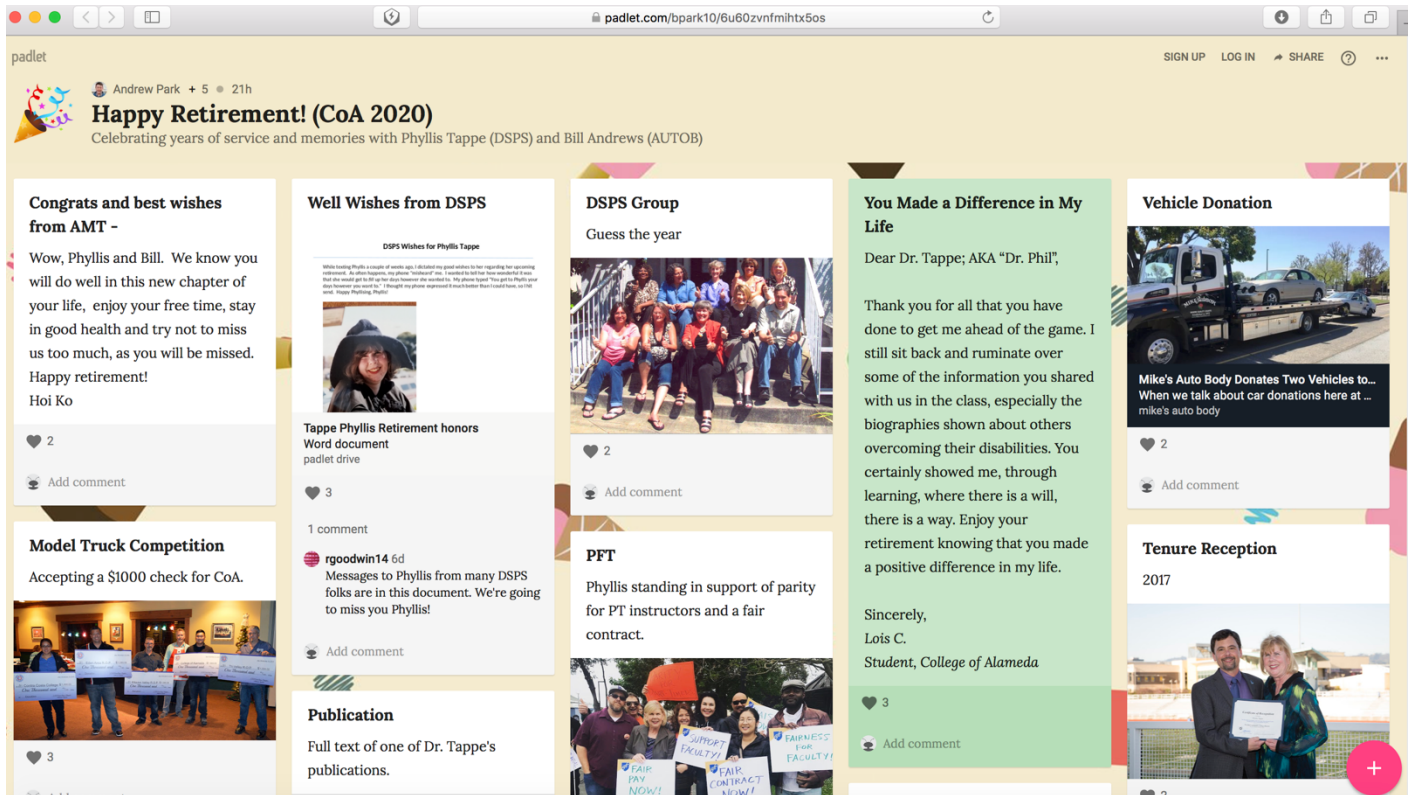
padlet.com/bpark10/6u60zvnfmihtx5os

padlet

SIGN UP LOG IN SHARE

Andrew Park + 5 • 21h

Happy Retirement! (CoA 2020)

Celebrating years of service and memories with Phyllis Tappe (DSPS) and Bill Andrews (AUTOB)

Congrats and best wishes from AMT -

Wow, Phyllis and Bill. We know you will do well in this new chapter of your life, enjoy your free time, stay in good health and try not to miss us too much, as you will be missed. Happy retirement!
Hoi Ko

2

Add comment

Model Truck Competition

Accepting a $1000 check for CoA.

3

Well Wishes from DSPS

DSPS Wishes for Phyllis Tappe

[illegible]

Tappe Phyllis Retirement honors
Word document
padlet drive

3

1 comment

rgoodwin14 6d
Messages to Phyllis from many DSPS folks are in this document. We're going to miss you Phyllis!

Add comment

Publication

Full text of one of Dr. Tappe's publications.

DSPS Group

Guess the year

2

Add comment

PFT

Phyllis standing in support of parity for PT instructors and a fair contract.

SUPPORT FACULTY! FAIRNESS FOR FACULTY! FAIR PAY NOW! FAIR CONTRACT NOW!

You Made a Difference in My Life

Dear Dr. Tappe; AKA "Dr. Phil",

Thank you for all that you have done to get me ahead of the game. I still sit back and ruminate over some of the information you shared with us in the class, especially the biographies shown about others overcoming their disabilities. You certainly showed me, through learning, where there is a will, there is a way. Enjoy your retirement knowing that you made a positive difference in my life.

Sincerely,
Lois C.
Student, College of Alameda

3

Add comment

Vehicle Donation

Mike's Auto Body Donates Two Vehicles to...
When we talk about car donations here at ...
mike's auto body

2

Add comment

Tenure Reception

2017